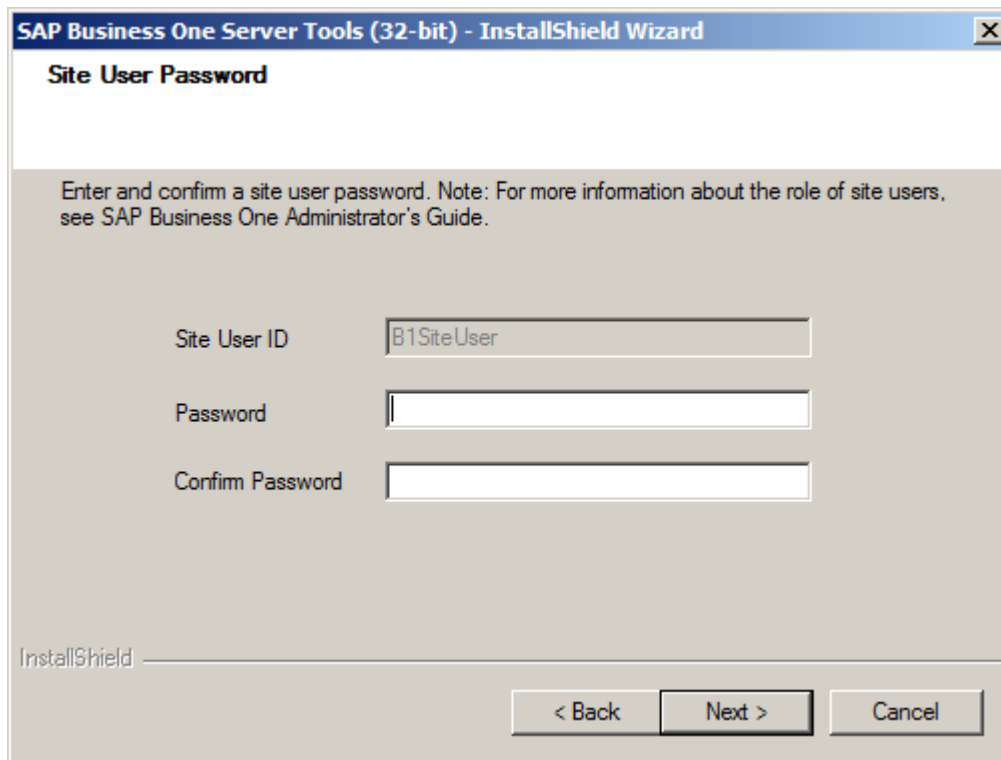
SAP Business One Server Tools (32-bit) - InstallShield Wizard

Site User Password

Enter and confirm a site user password. Note: For more information about the role of site users, see SAP Business One Administrator's Guide.

Site User ID B1SiteUser

Password

Confirm Password

InstallShield

< Back Next > Cancel